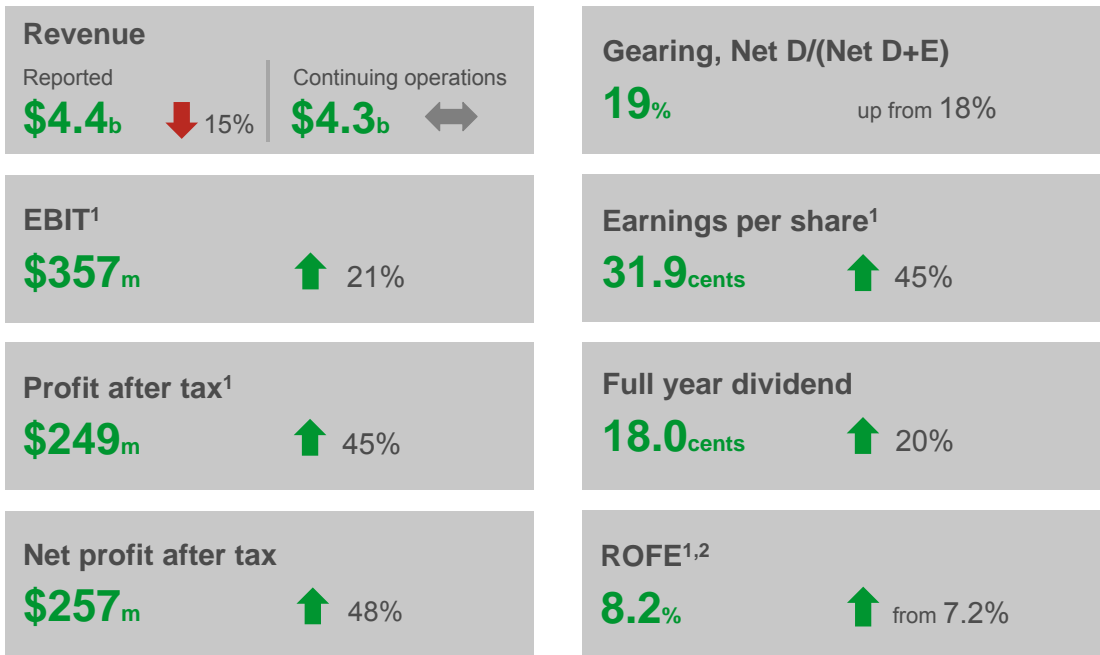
Revenue
Reported
$4.4b 15%
Continuing operations
$4.3b

Gearing, Net D/(Net D+E)
19% up from 18%

EBIT$^1$
$357m 21%

Earnings per share$^1$
31.9cents 45%

Profit after tax$^1$
$249m 45%

Full year dividend
18.0cents 20%

Net profit after tax
$257m 48%

ROFE$^{1,2}$
8.2% from 7.2%